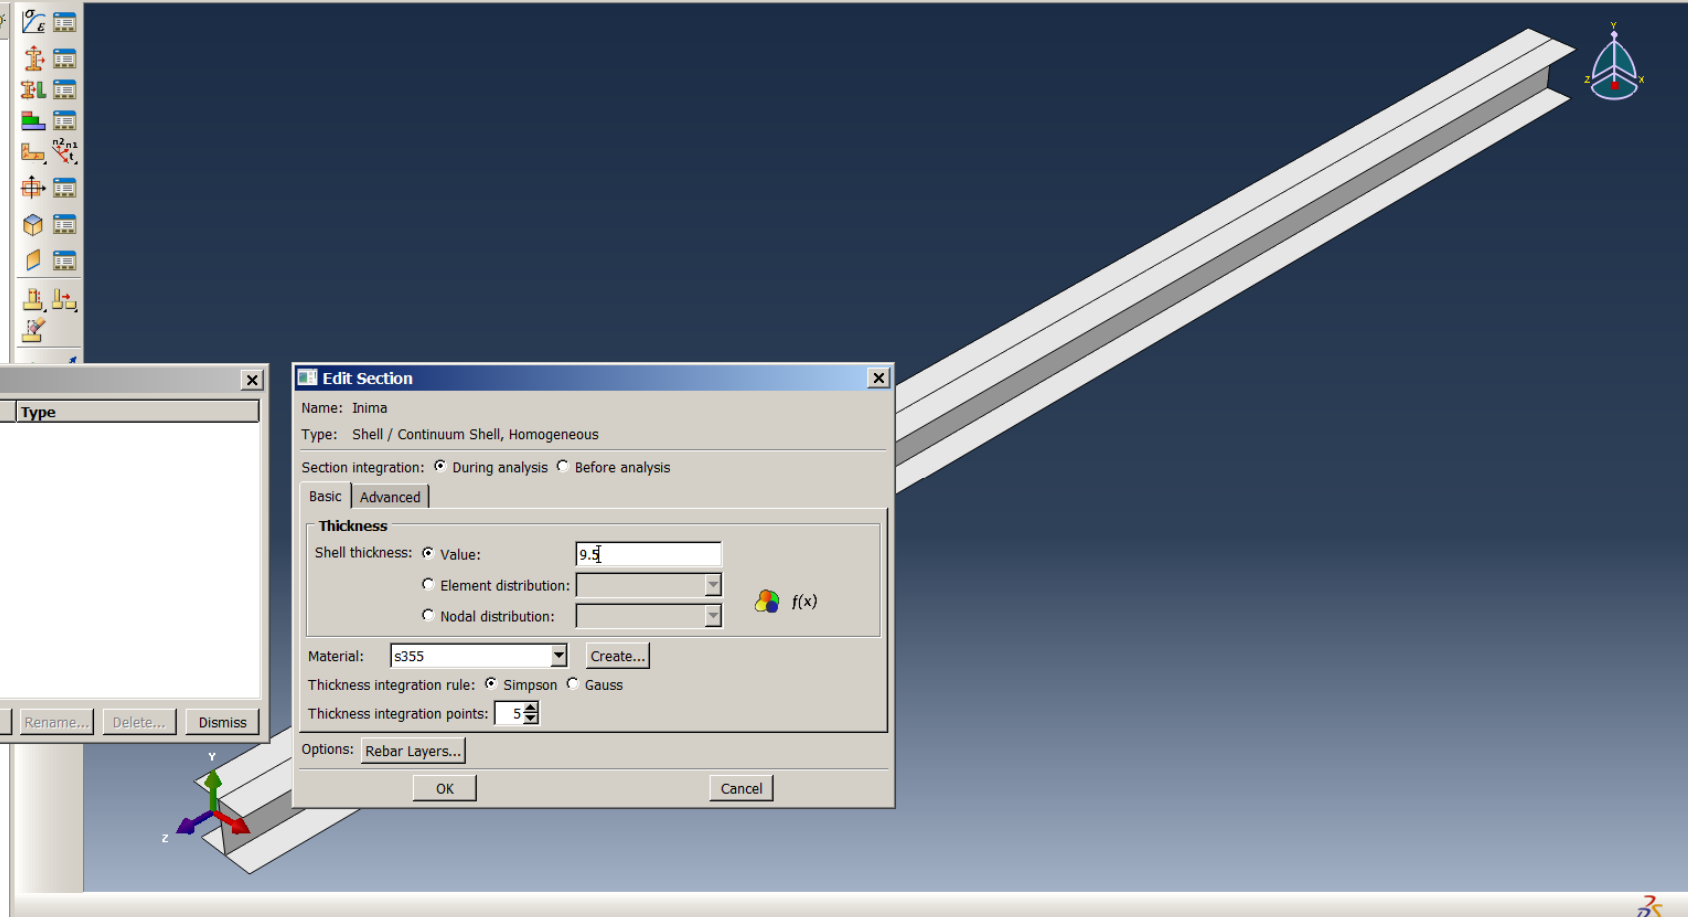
Type

Rename... Delete... Dismiss

Edit Section

Name: Inima

Type: Shell / Continuum Shell, Homogeneous

Section integration: During analysis Before analysis

Basic Advanced

Thickness

Shell thickness: Value: 9.5

Element distribution:

Nodal distribution:

$f(x)$

Material: s355 Create...

Thickness integration rule: Simpson Gauss

Thickness integration points: 5

Options: Rebar Layers...

OK Cancel

Y
Z
X